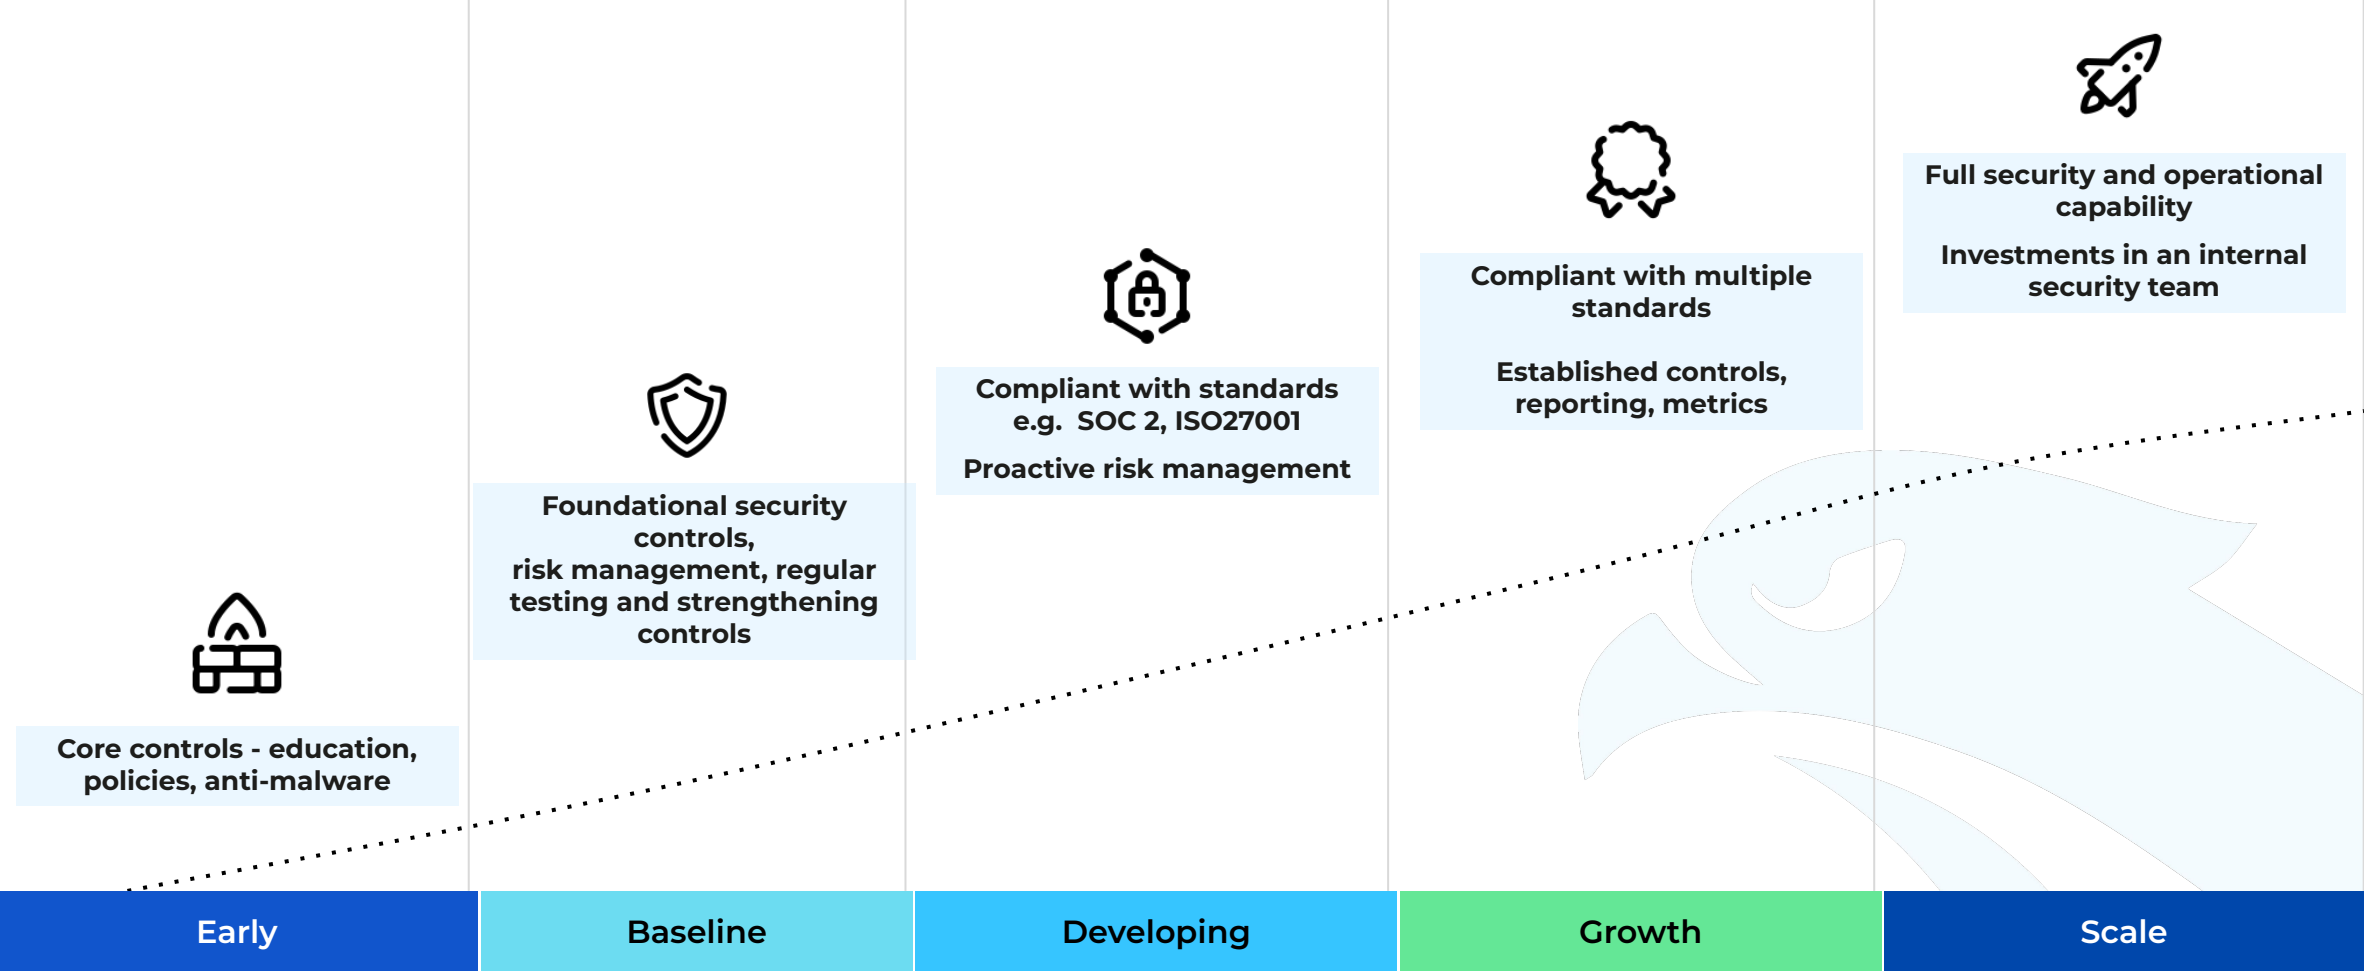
Full security and operational capability

Investments in an internal security team

Compliant with multiple standards

Established controls, reporting, metrics

Compliant with standards e.g. SOC 2, ISO27001

Proactive risk management

Foundational security controls, risk management, regular testing and strengthening controls

Core controls - education, policies, anti-malware

Early

Baseline

Developing

Growth

Scale